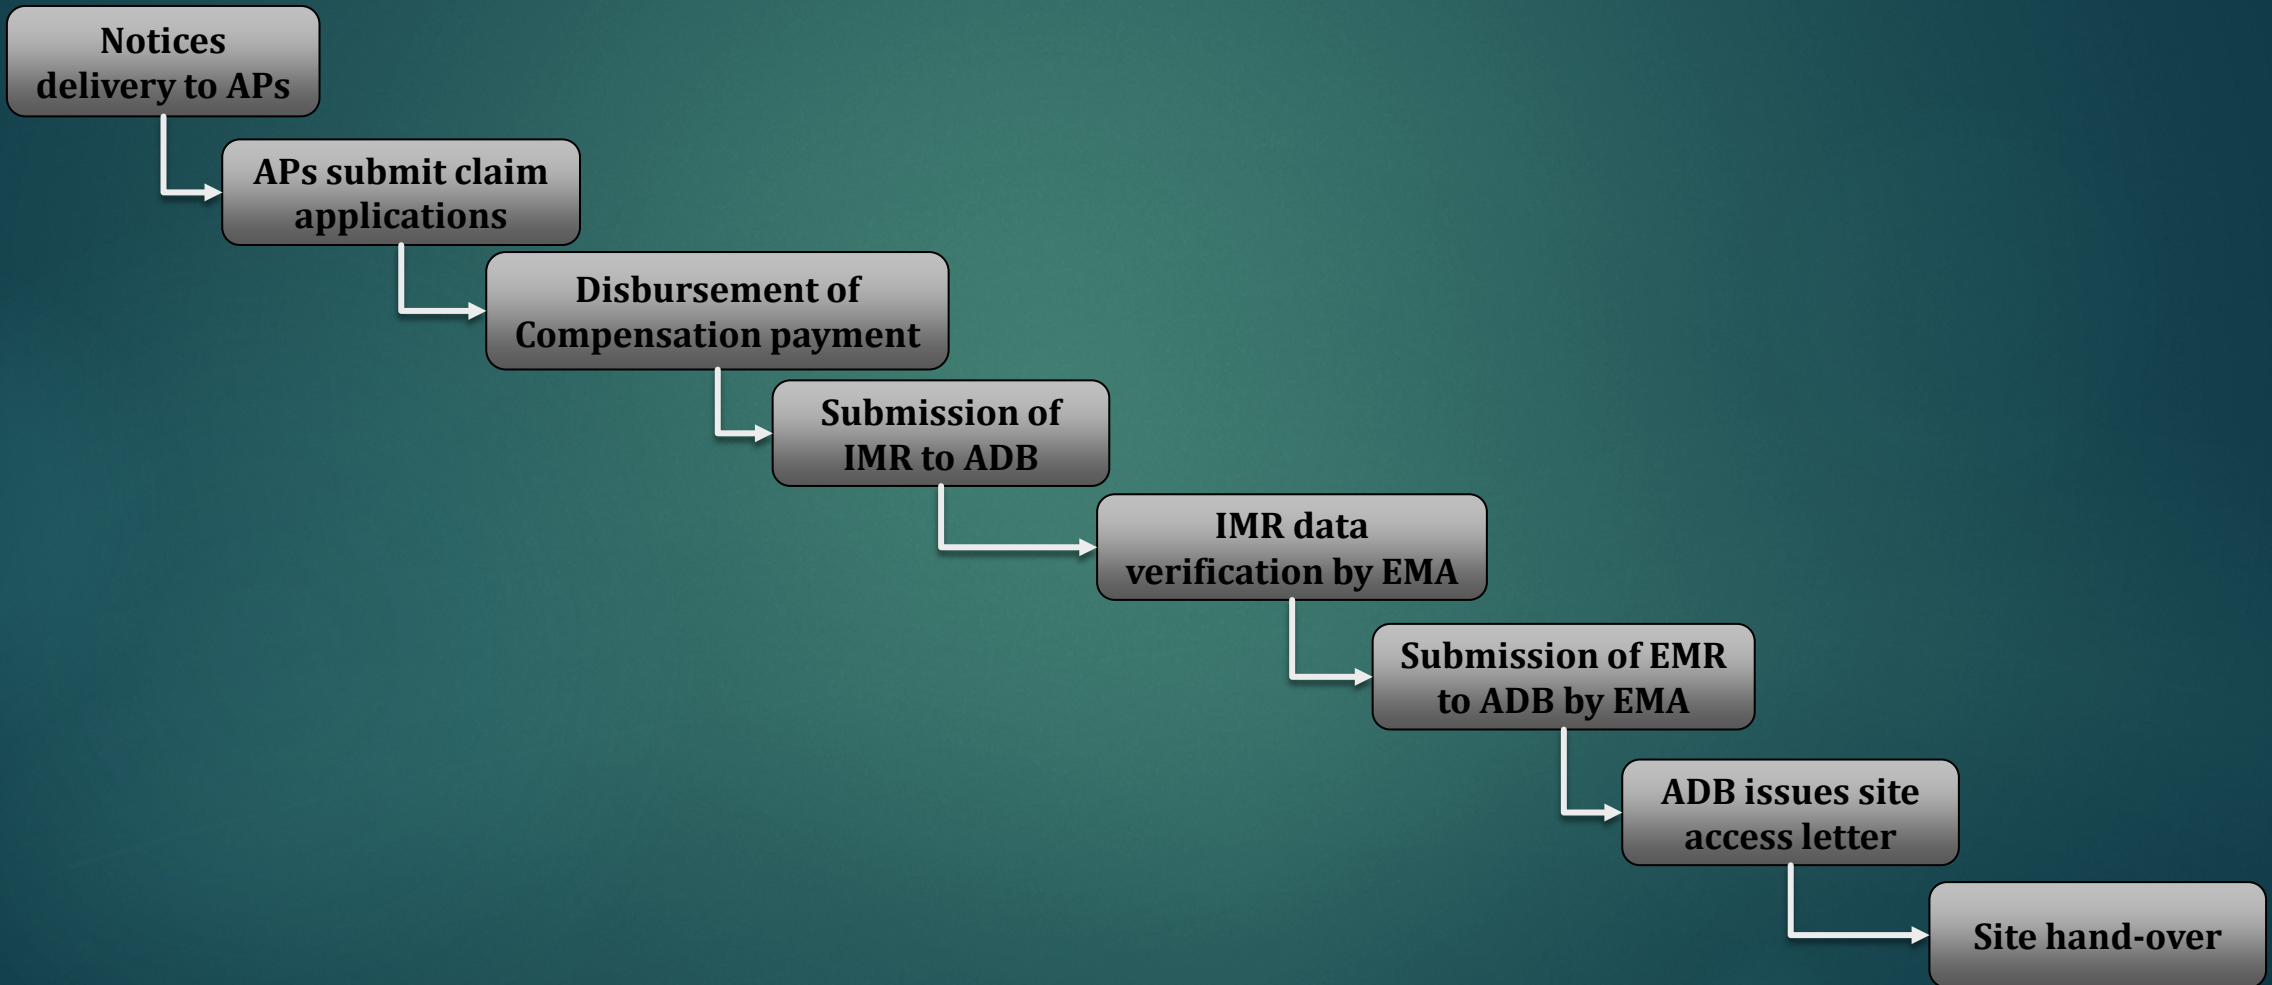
Notices delivery to APs

APs submit claim applications

Disbursement of Compensation payment

Submission of IMR to ADB

IMR data verification by EMA

Submission of EMR to ADB by EMA

ADB issues site access letter

Site hand-over